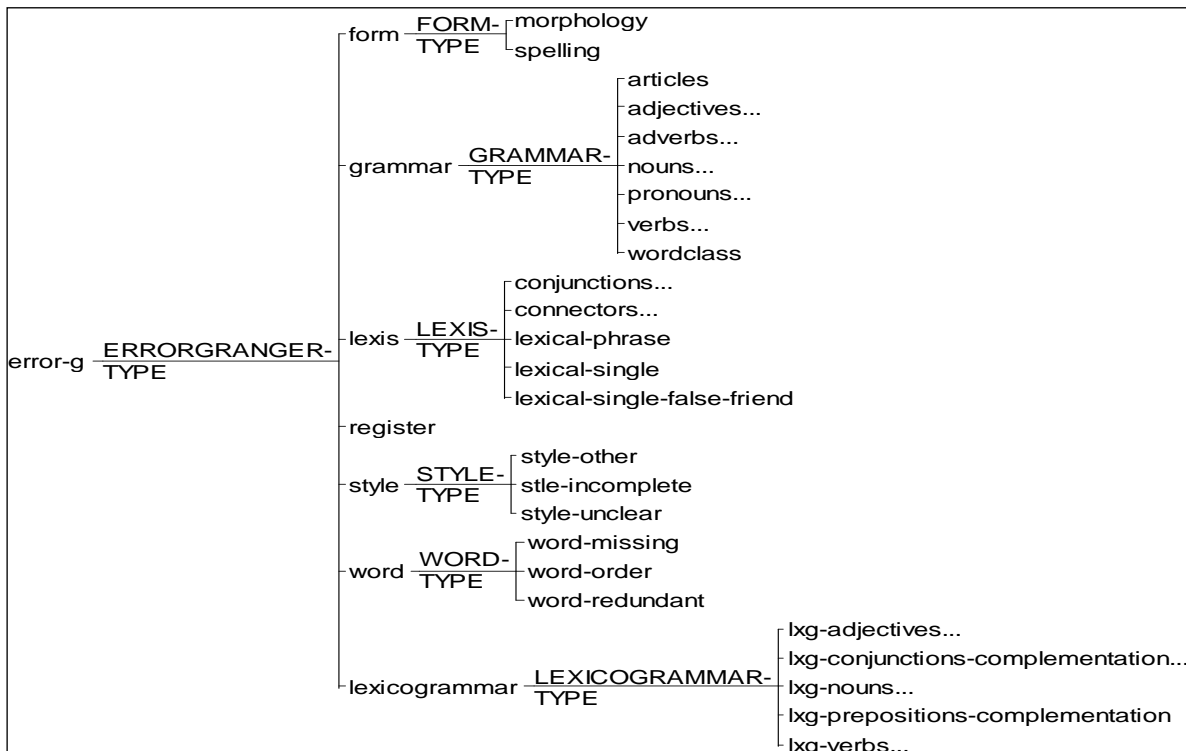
error-g ERRORGRANGER-TYPE

form FORM-TYPE
morphology
spelling

grammar GRAMMAR-TYPE
articles
adjectives...
adverbs...
nouns...
pronouns...
verbs...
wordclass

lexis LEXIS-TYPE
conjunctions...
connectors...
lexical-phrase
lexical-single
lexical-single-false-friend

register

style STYLE-TYPE
style-other
stle-incomplete
style-unclear

word WORD-TYPE
word-missing
word-order
word-redundant

lexicogrammar LEXICOGRAMMAR-TYPE
lxg-adjectives...
lxg-conjunctions-complementation...
lxg-nouns...
lxg-prepositions-complementation
lxg-verbs...